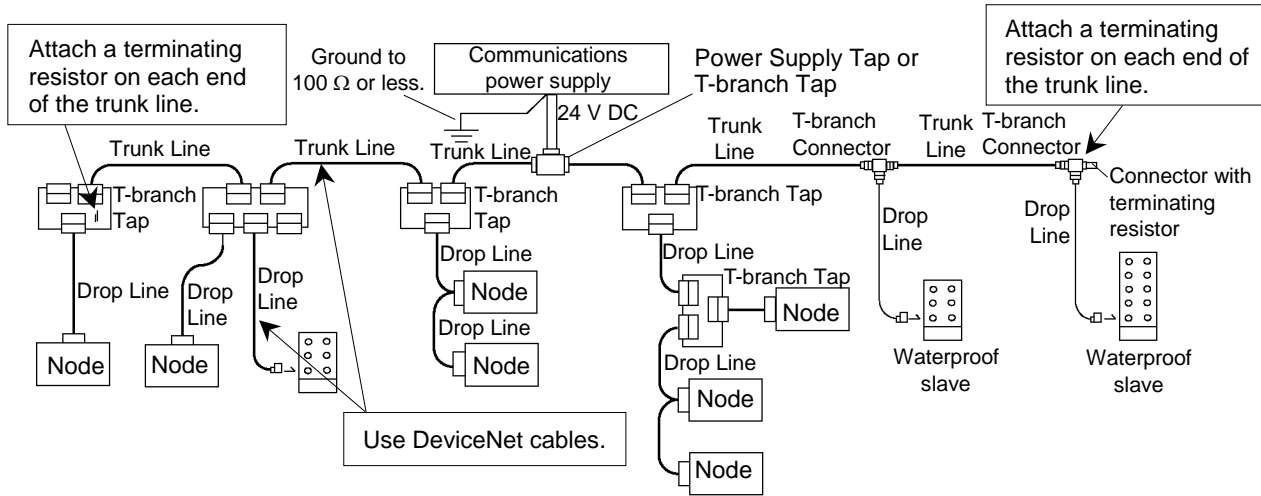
Attach a terminating resistor on each end of the trunk line.

Ground to 100 Ω or less.

Communications power supply

24 V DC

Power Supply Tap or T-branch Tap

Attach a terminating resistor on each end of the trunk line.

Trunk Line

Trunk Line

Trunk Line

Trunk Line

T-branch Connector

Trunk Line

T-branch Connector

T-branch Tap

T-branch Tap

T-branch Tap

Connector with terminating resistor

Drop Line

Drop Line

Drop Line

Drop Line

Drop Line

Drop Line

Drop Line

Drop Line

Drop Line

T-branch Tap

Node

Node

Node

Node

Node

Node

Node

Waterproof slave

Waterproof slave

Use DeviceNet cables.